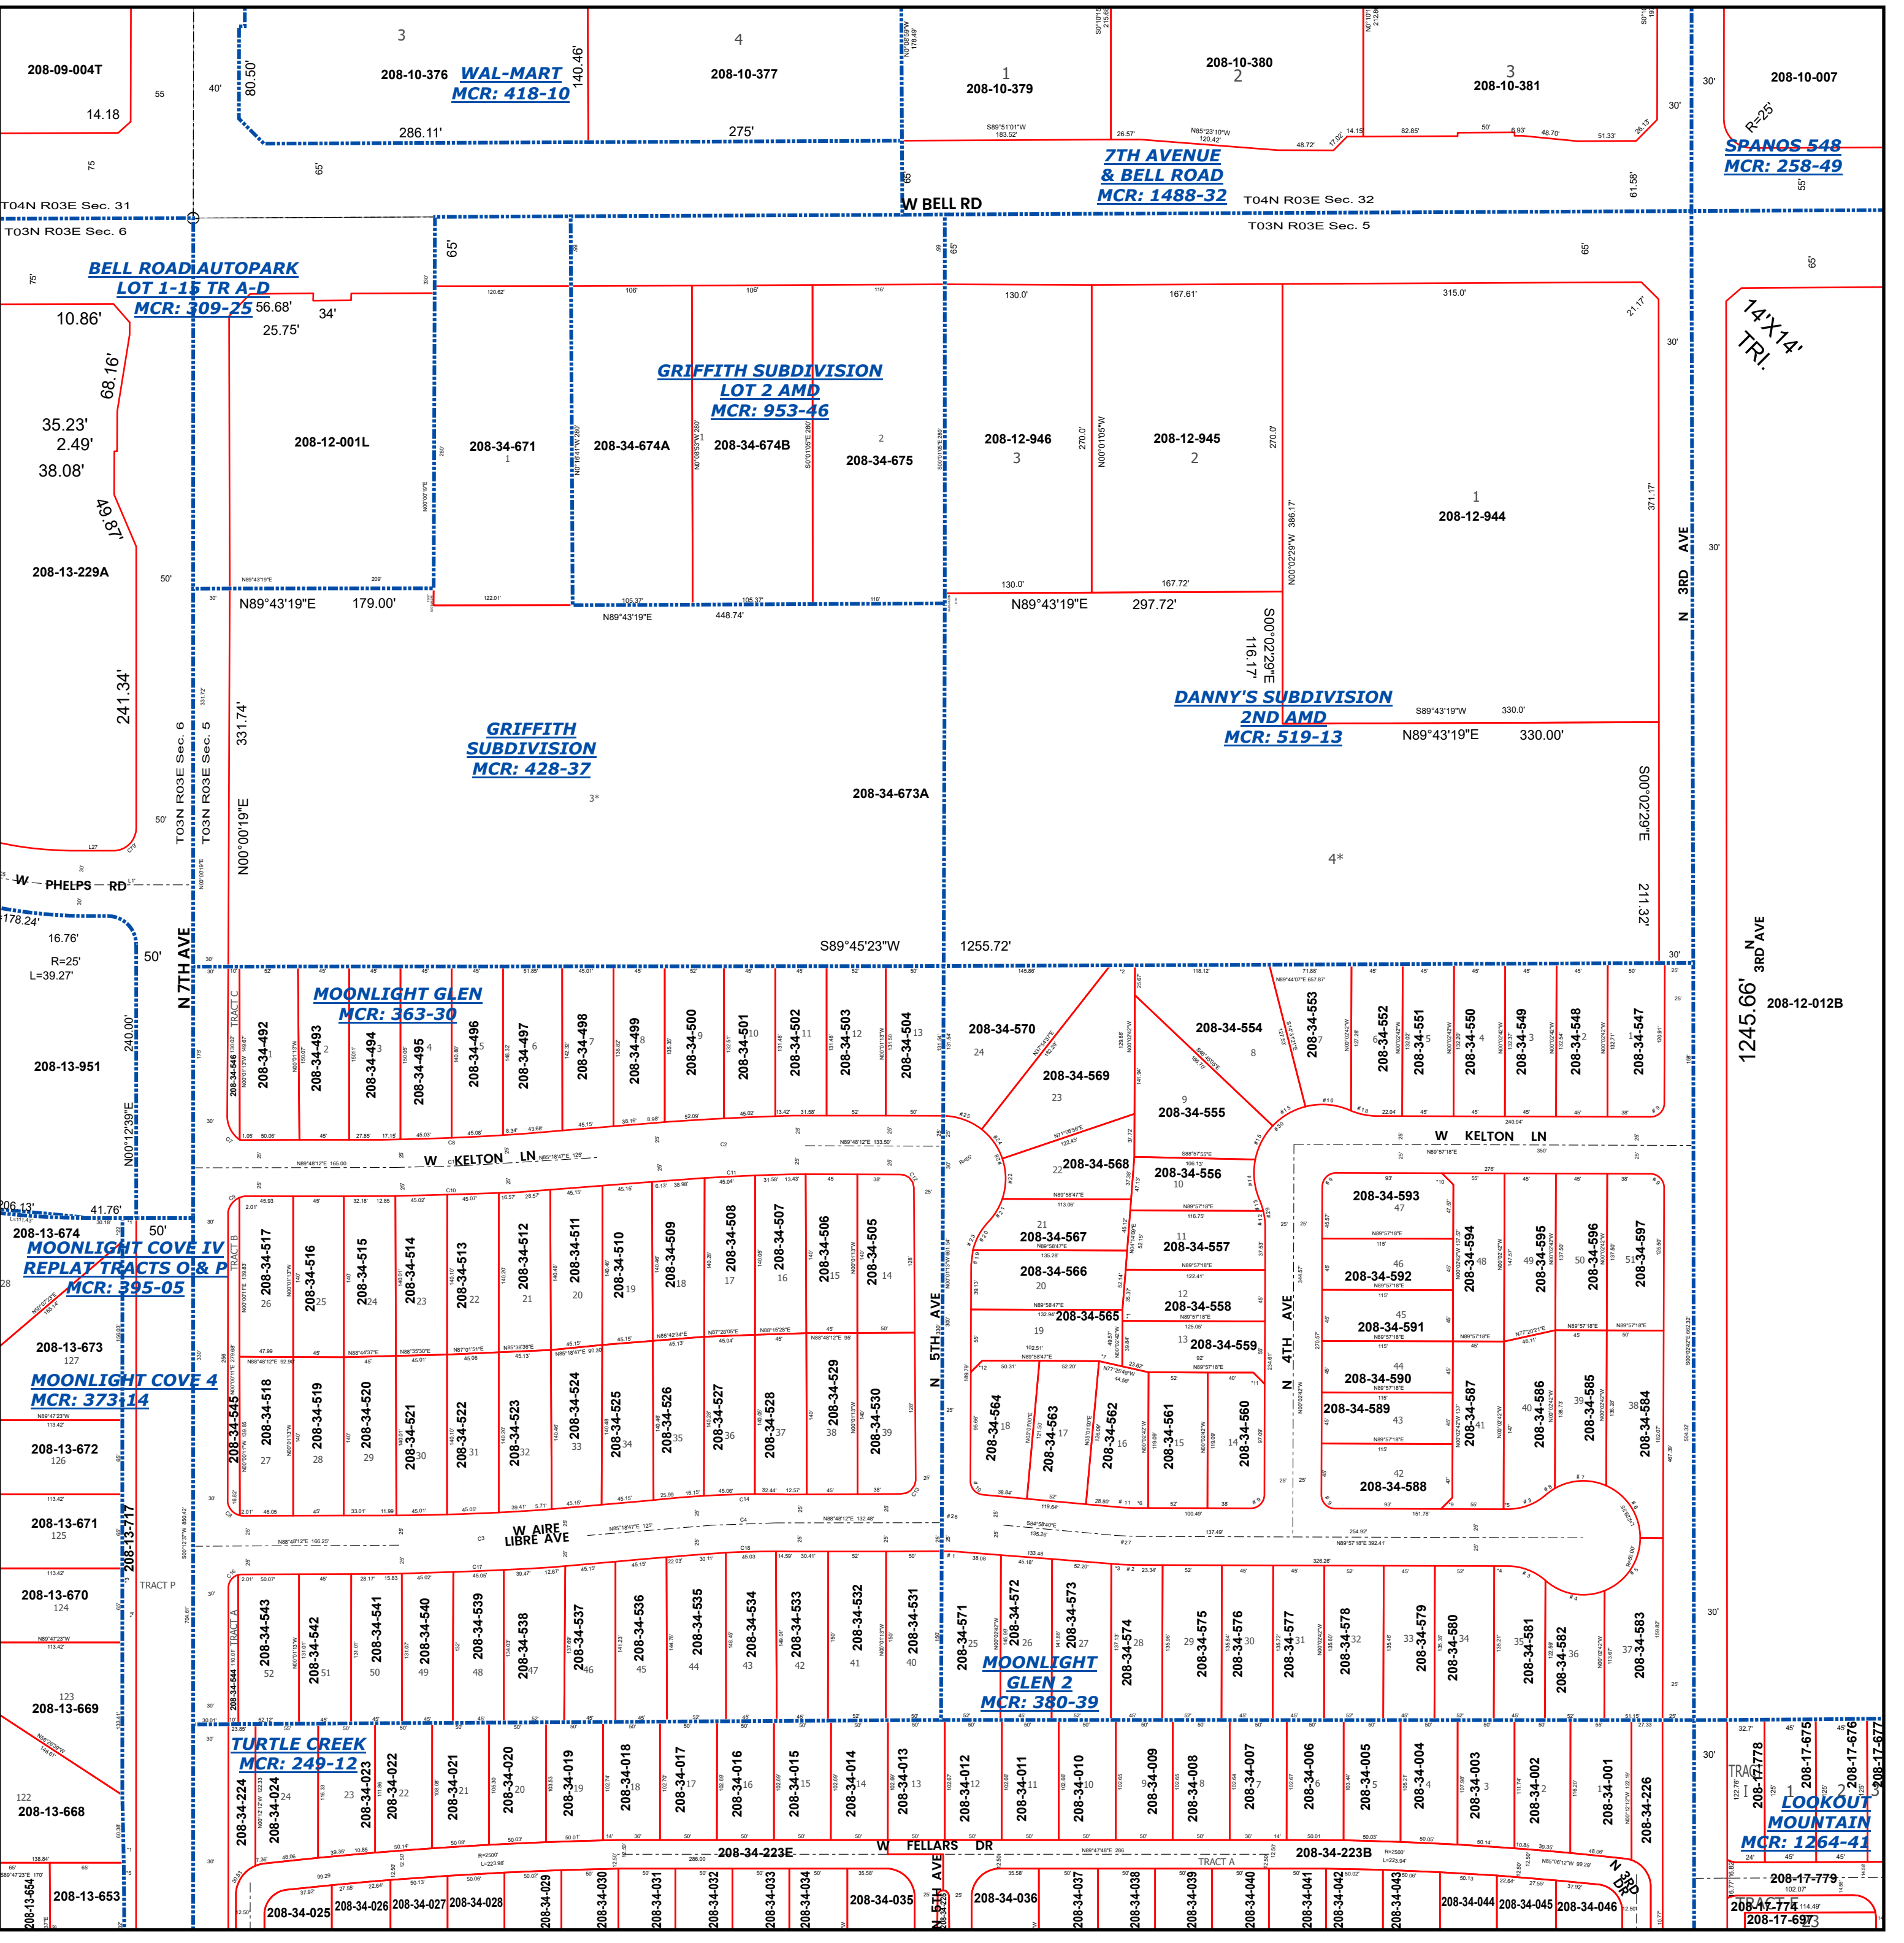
208-09-004T
14.18
55
40'
80.50'
3
208-10-376
WAL-MART
MCR: 418-10
140.46'
4
208-10-377
286.11'
275'
1
208-10-379
208-10-380
2
3
208-10-381
30'
208-10-007
R=25'
SPANOS 548
MCR: 258-49
7TH AVENUE
& BELL ROAD
MCR: 1488-32
65'
W BELL RD
T04N R03E Sec. 31
T03N R03E Sec. 6
T04N R03E Sec. 32
T03N R03E Sec. 5
61.58'
BELL ROAD AUTOPARK
LOT 1-15 TR A-D
MCR: 309-25
56.68'
34'
25.75'
10.86'
68.16'
35.23'
2.49'
38.08'
49.87'
65'
65'
130.0'
167.61'
315.0'
14'X14' TRI.
GRIFFITH SUBDIVISION
LOT 2 AMD
MCR: 953-46
208-12-001L
208-34-671
208-34-674A
208-34-674B
208-34-675
208-12-946
3
208-12-945
2
1
208-12-944
371.17'
N 3RD AVE
208-13-229A
50'
N89°43'19"E
179.00'
448.74'
130.0'
167.72'
N89°43'19"E
297.72'
S00°02'29"E
116.17'
386.17'
241.34'
331.74'
N00°00'19"E
T03N R03E Sec. 6
T03N R03E Sec. 5
GRIFFITH
SUBDIVISION
MCR: 428-37
3*
208-34-673A
DANNY'S SUBDIVISION
2ND AMD
MCR: 519-13
N89°43'19"E
330.00'
S00°02'29"E
4*
211.32'
W PHELPS RD
178.24'
16.76'
R=25'
L=39.27'
50'
N 7TH AVE
S89°45'23"W
1255.72'
1245.66'
N 3RD AVE
208-12-012B
240.00'
N00°12'39"E
208-13-951
MOONLIGHT GLEN
MCR: 363-30
208-34-546
208-34-492
208-34-493
208-34-494
208-34-495
208-34-496
208-34-497
208-34-498
208-34-499
208-34-500
208-34-501
208-34-502
208-34-503
208-34-504
208-34-570
208-34-569
208-34-554
208-34-555
208-34-553
208-34-552
208-34-551
208-34-550
208-34-549
208-34-548
208-34-547
W KELTON LN
W KELTON LN
208-34-568
208-34-556
208-34-567
208-34-557
208-34-566
208-34-558
208-34-565
208-34-559
208-34-593
208-34-592
208-34-591
208-34-590
208-34-589
208-34-588
208-34-594
208-34-595
208-34-596
208-34-597
208-34-587
208-34-586
208-34-585
208-34-584
206.13'
41.76'
50'
208-13-674
MOONLIGHT COVE IV
REPLAT TRACTS O & P
MCR: 395-05
208-13-673
127
MOONLIGHT COVE 4
MCR: 373-14
208-13-672
126
208-13-671
125
208-13-670
124
208-13-717
TRACT B
208-34-517
208-34-516
208-34-515
208-34-514
208-34-513
208-34-512
208-34-511
208-34-510
208-34-509
208-34-508
208-34-507
208-34-506
208-34-505
208-34-545
208-34-518
208-34-519
208-34-520
208-34-521
208-34-522
208-34-523
208-34-524
208-34-525
208-34-526
208-34-527
208-34-528
208-34-529
208-34-530
N 5TH AVE
N 4TH AVE
208-34-564
208-34-563
208-34-562
208-34-561
208-34-560
W AIRE LIBRE AVE
TRACT P
TRACT A
208-34-544
208-34-543
208-34-542
208-34-541
208-34-540
208-34-539
208-34-538
208-34-537
208-34-536
208-34-535
208-34-534
208-34-533
208-34-532
208-34-531
208-34-571
208-34-572
208-34-573
208-34-574
208-34-575
208-34-576
208-34-577
208-34-578
208-34-579
208-34-580
208-34-581
208-34-582
208-34-583
MOONLIGHT
GLEN 2
MCR: 380-39
123
208-13-669
122
208-13-668
TURTLE CREEK
MCR: 249-12
208-34-224
208-34-024
208-34-023
208-34-022
208-34-021
208-34-020
208-34-019
208-34-018
208-34-017
208-34-016
208-34-015
208-34-014
208-34-013
208-34-012
208-34-011
208-34-010
208-34-009
208-34-008
208-34-007
208-34-006
208-34-005
208-34-004
208-34-003
208-34-002
208-34-001
208-34-226
TRACT
208-17-778
208-17-675
208-17-676
208-17-677
LOOKOUT
MOUNTAIN
MCR: 1264-41
208-34-223E
W FELLARS DR
208-34-223B
TRACT A
N 3RD DR
208-13-654
208-13-653
208-34-025
208-34-026
208-34-027
208-34-028
208-34-029
208-34-030
208-34-031
208-34-032
208-34-033
208-34-034
208-34-035
N 5TH AVE
208-34-036
208-34-037
208-34-038
208-34-039
208-34-040
208-34-041
208-34-042
208-34-043
208-34-044
208-34-045
208-34-046
208-17-779
208-17-774
208-17-697
TRACT